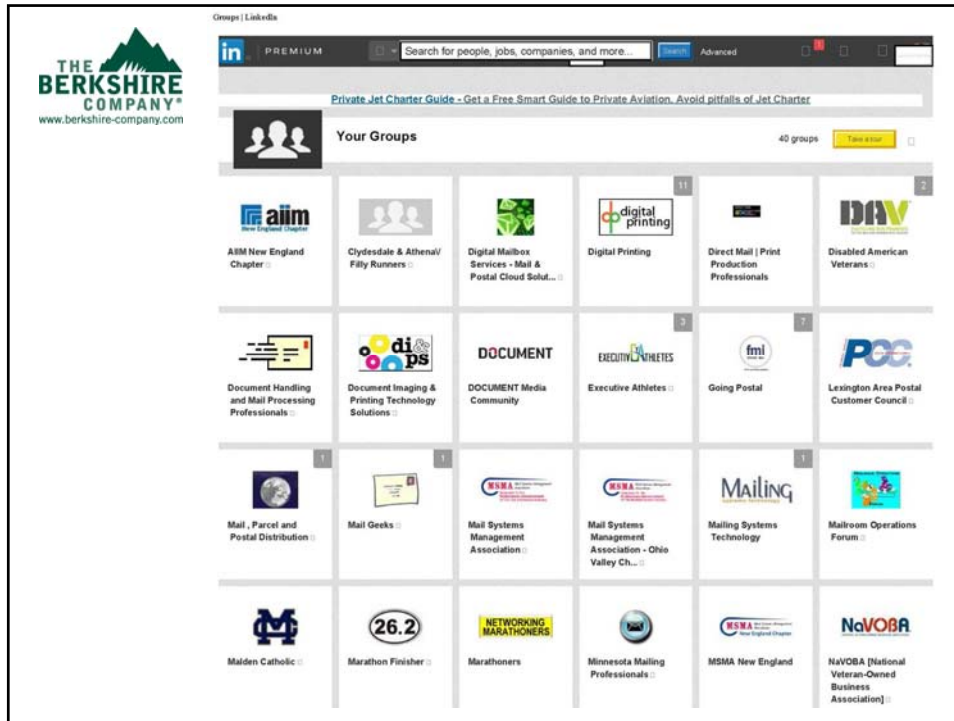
THE BERKSHIRE COMPANY®
www.berkshire-company.com

Groups | LinkedIn

in PREMIUM Search for people, jobs, companies, and more... Search Advanced

Private Jet Charter Guide - Get a Free Smart Guide to Private Aviation. Avoid pitfalls of Jet Charter

Your Groups

40 groups Take a tour

aiim New England Chapter
AIIM New England Chapter

Clydesdale & AthenaV Filly Runners

Digital Mailbox Services - Mail & Postal Cloud Solut...

11
digital printing
Digital Printing

Direct Mail | Print Production Professionals

2
DAV
Disabled American Veterans

Document Handling and Mail Processing Professionals

di ps
Document Imaging & Printing Technology Solutions

DOCUMENT
DOCUMENT Media Community

3
EXECUTIVE ATHLETES
Executive Athletes

7
fmi
Going Postal

PCC
Lexington Area Postal Customer Council

1
Mail , Parcel and Postal Distribution

1
Mail Geeks

MSMA
Mail Systems Management Association

MSMA
Mail Systems Management Association - Ohio Valley Ch...

1
MAILING
Mailing Systems Technology

Mailroom Operations Forum

Malden Catholic

26.2
Marathon Finisher

NETWORKING MARATHONERS
Marathoners

Minnesota Mailing Professionals

MSMA New England Chapter
MSMA New England

NaVOBA
NaVOBA [National Veteran-Owned Business Association]